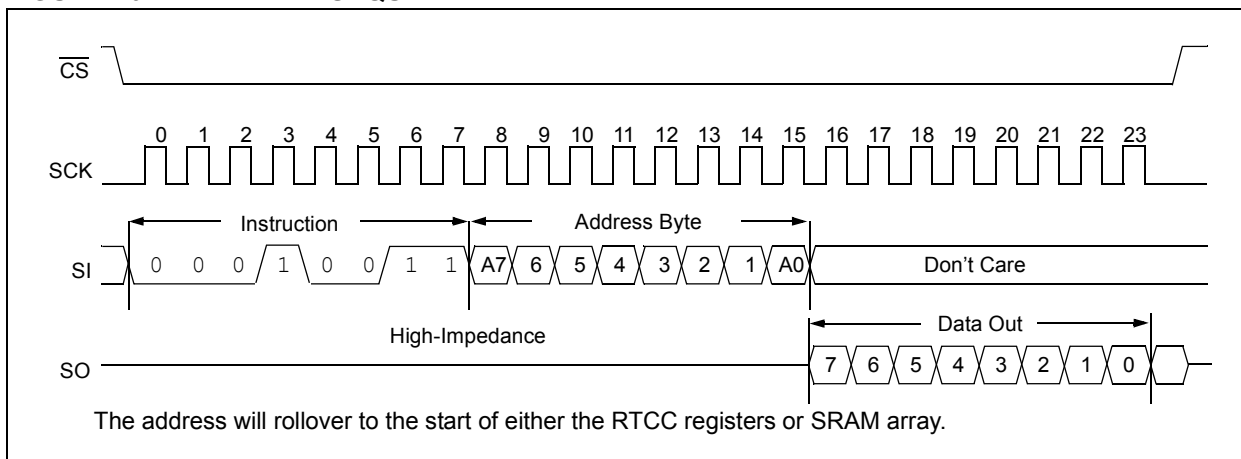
$\overline{CS}$

0 1 2 3 4 5 6 7 8 9 10 11 12 13 14 15 16 17 18 19 20 21 22 23

SCK

Instruction

Address Byte

SI

0 0 0 1 0 0 1 1 A7 6 5 4 3 2 1 A0

Don’t Care

Data Out

High-Impedance

SO

7 6 5 4 3 2 1 0

The address will rollover to the start of either the RTCC registers or SRAM array.